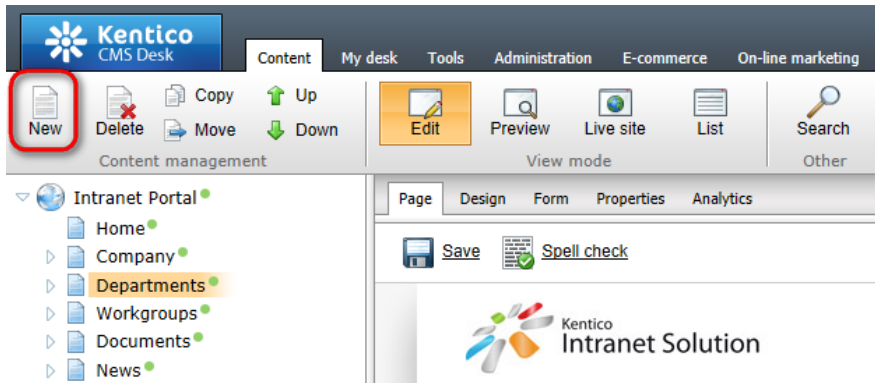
Kentico
CMS Desk

Content My desk Tools Administration E-commerce On-line marketing

New Delete Copy Move Up Down
Content management

Edit Preview Live site List
View mode

Search
Other

Intranet Portal
Home
Company
Departments
Workgroups
Documents
News

Page Design Form Properties Analytics

Save Spell check

Kentico
Intranet Solution